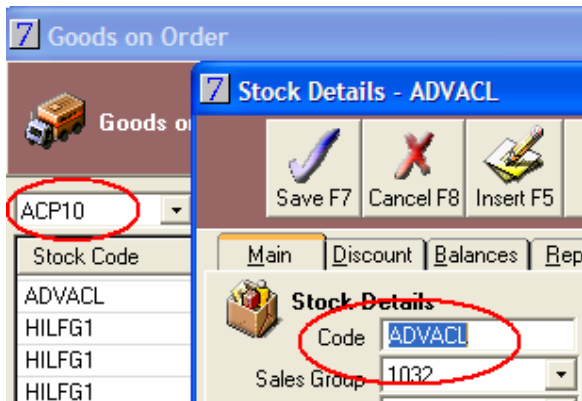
7 Goods on Order

Goods o

ACP10

Stock Code

ADVACL

HILFG1

HILFG1

HILFG1

7 Stock Details - ADVACL

Save F7

Cancel F8

Insert F5

Main

Discount

Balances

Rep

Stock Details

Code ADVACL

Sales Group 1032